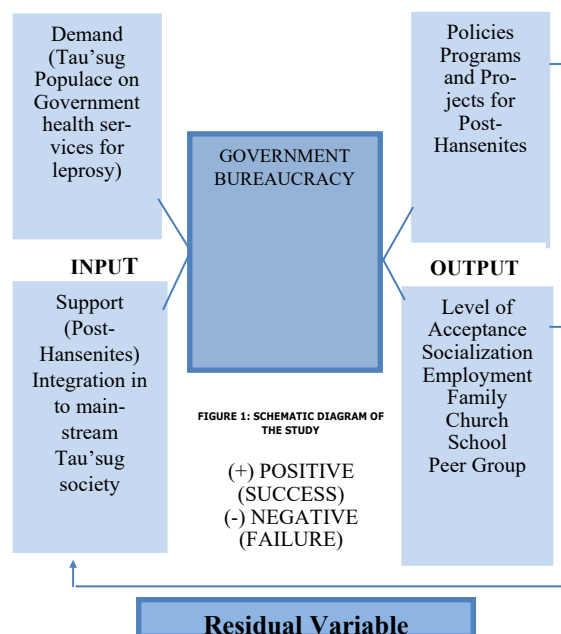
Demand (Tau'sug Populace on Government health services for leprosy)

Policies Programs and Projects for Post-Hansenites

GOVERNMENT BUREAUCRACY

INPUT

OUTPUT

Support (Post-Hansenites) Integration in to mainstream Tau'sug society

Level of Acceptance Socialization Employment Family Church School Peer Group

FIGURE 1: SCHEMATIC DIAGRAM OF THE STUDY

(+) POSITIVE (SUCCESS)
(-) NEGATIVE (FAILURE)

Residual Variable